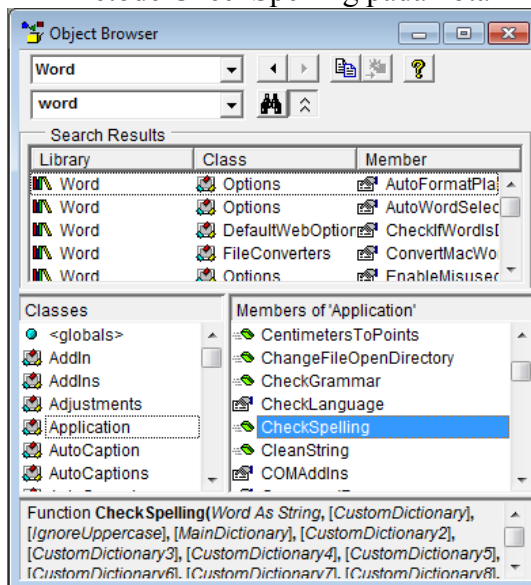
Object Browser

Word

word

Search Results

| Library | Class | Member |
|---|---|---|
| Word | Options | AutoFormatPla |
| Word | Options | AutoWordSelec |
| Word | DefaultWebOptior | CheckIfWordsI |
| Word | FileConverters | ConvertMacWo |
| Word | Options | EnableMisusec |

Classes
<globals>
AddIn
AddIns
Adjustments
Application
AutoCaption
AutoCaptions

Members of 'Application'
CentimetersToPoints
ChangeFileOpenDirectory
CheckGrammar
CheckLanguage
CheckSpelling
CleanString
COMAddIns

Function **CheckSpelling**(*Word As String*, [*CustomDictionary*], [*IgnoreUppercase*], [*MainDictionary*], [*CustomDictionary2*], [*CustomDictionary3*], [*CustomDictionary4*], [*CustomDictionary5*], [*CustomDictionary6*], [*CustomDictionary7*], [*CustomDictionary8*],